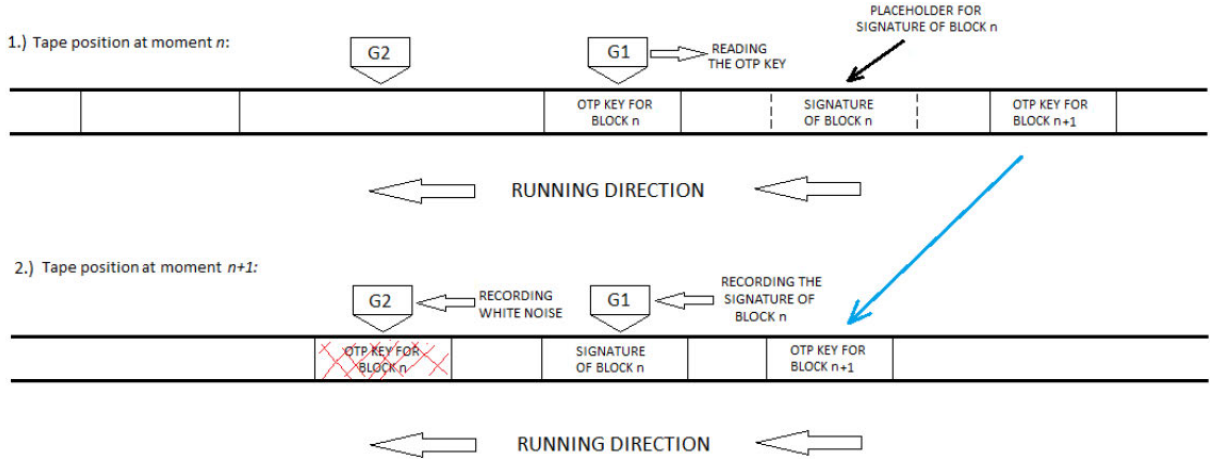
1.) Tape position at moment *n*:

G2

G1

READING THE OTP KEY

PLACEHOLDER FOR SIGNATURE OF BLOCK n

OTP KEY FOR BLOCK n

SIGNATURE OF BLOCK n

OTP KEY FOR BLOCK n+1

RUNNING DIRECTION

2.) Tape position at moment *n+1:*

G2

RECORDING WHITE NOISE

G1

RECORDING THE SIGNATURE OF BLOCK n

OTP KEY FOR BLOCK n

SIGNATURE OF BLOCK n

OTP KEY FOR BLOCK n+1

RUNNING DIRECTION